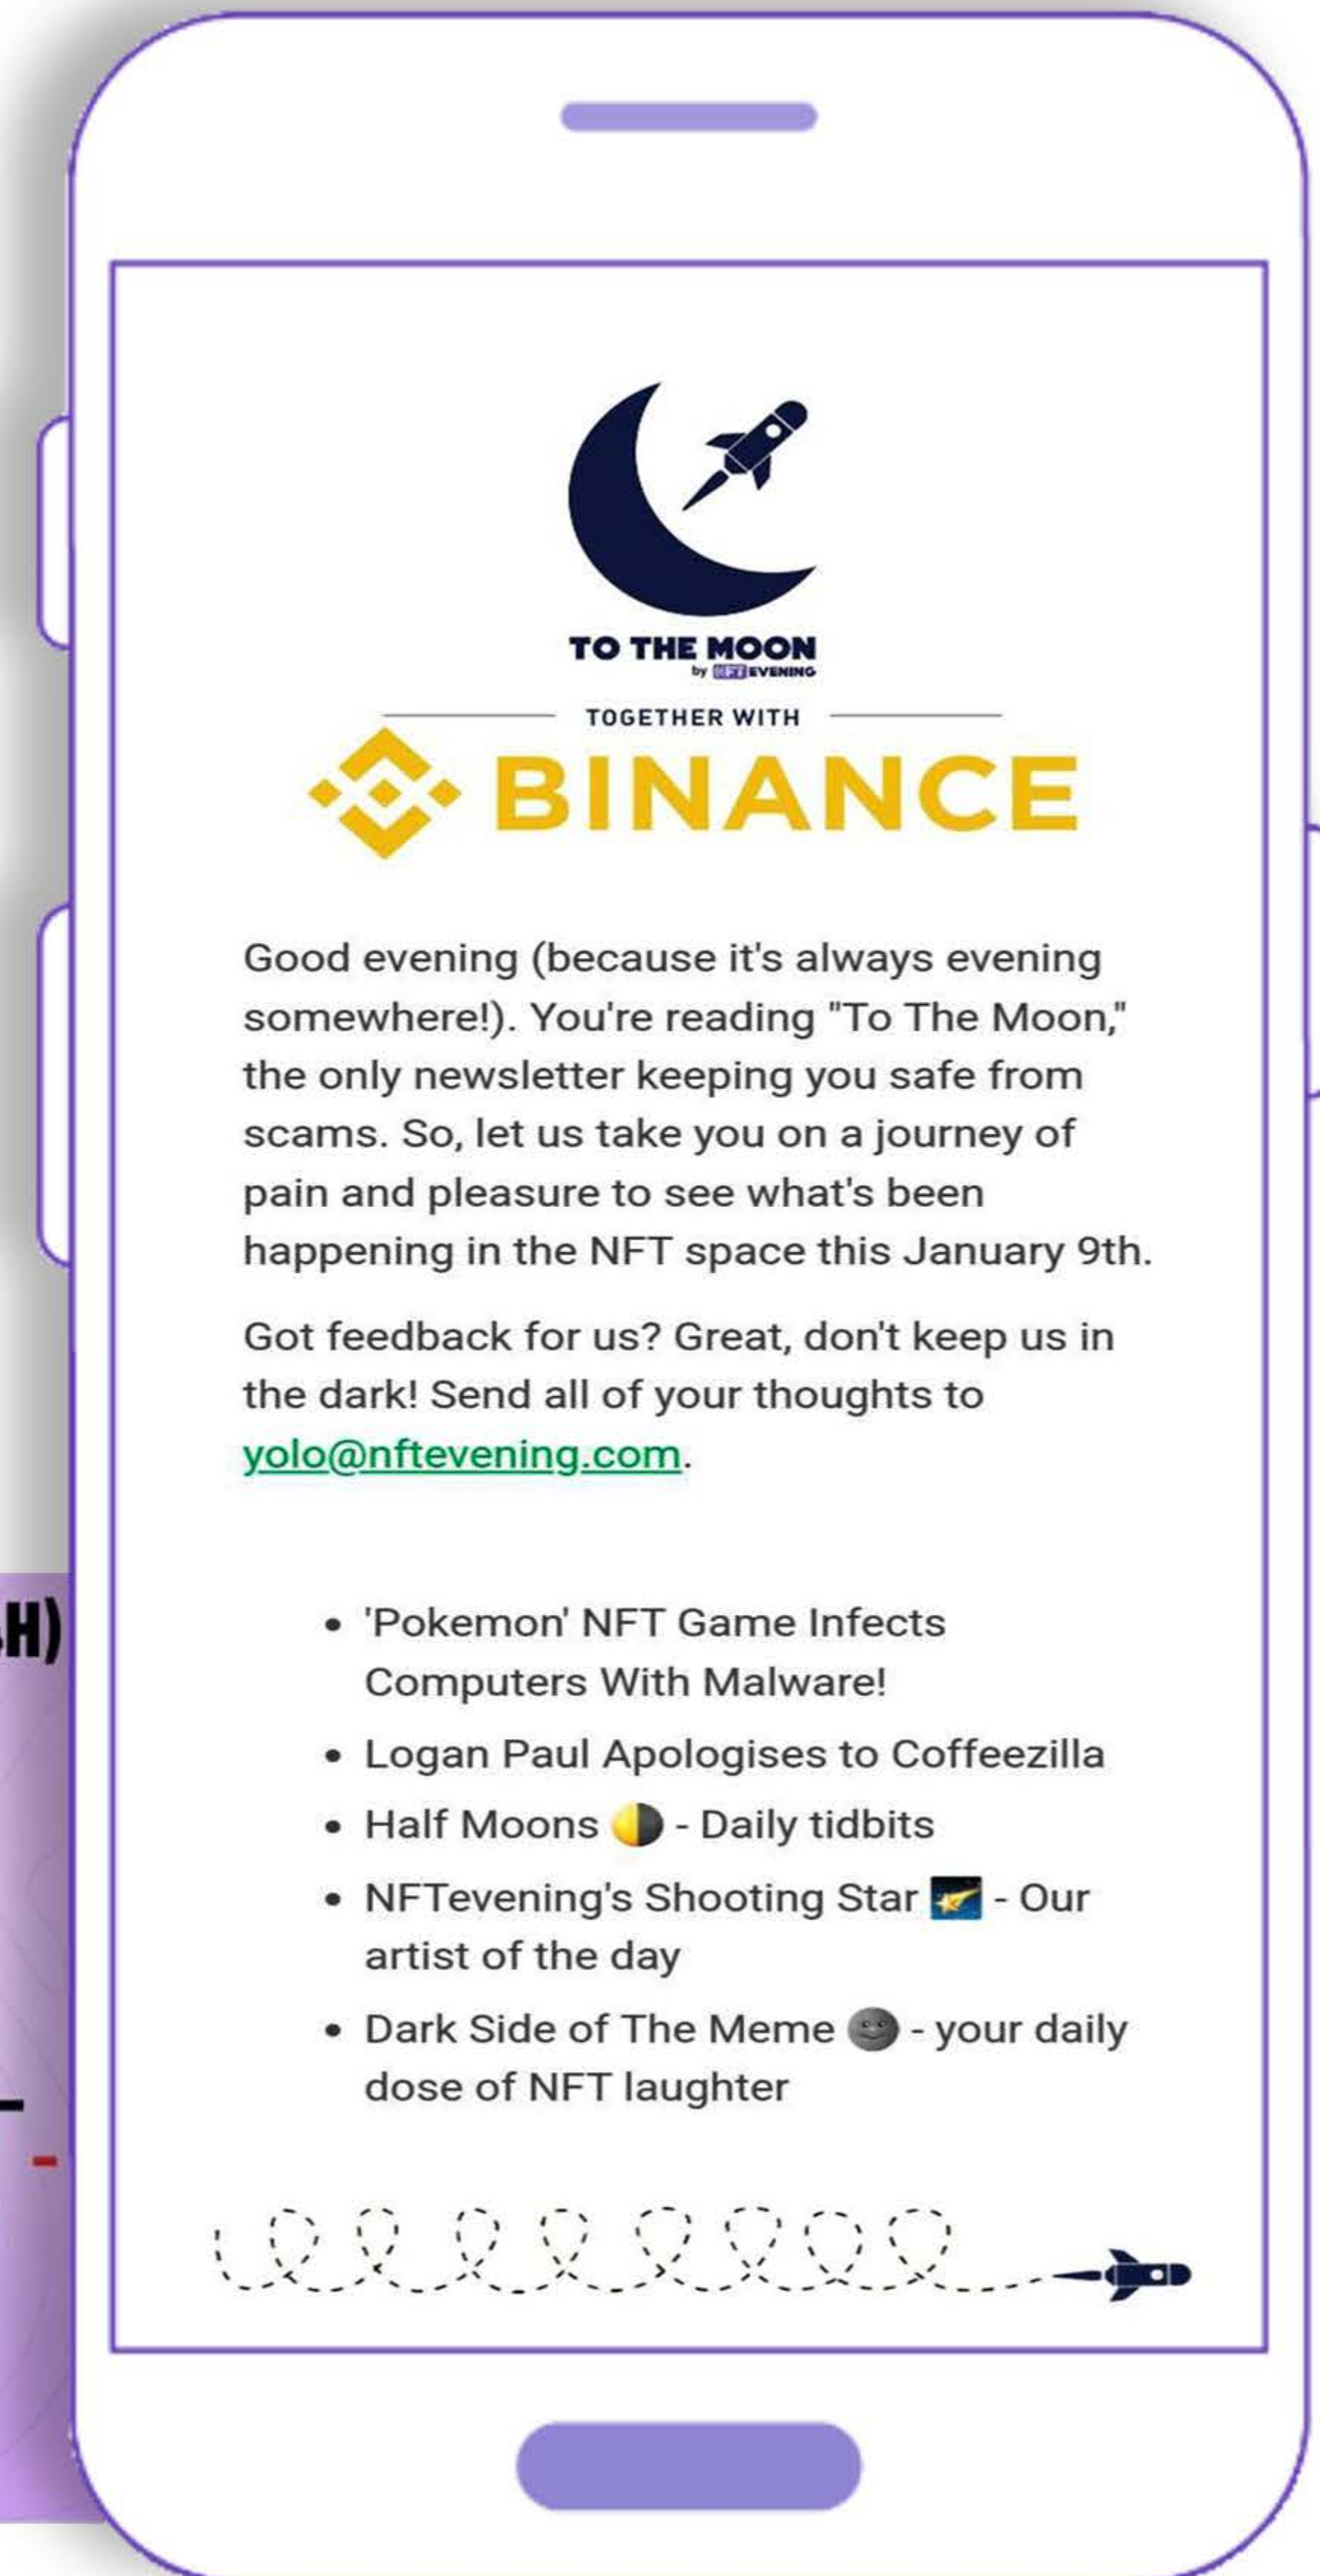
TO THE MOON
by NFT EVENING

TOGETHER WITH

BINANCE

Good evening (because it's always evening somewhere!). You're reading "To The Moon," the only newsletter keeping you safe from scams. So, let us take you on a journey of pain and pleasure to see what's been happening in the NFT space this January 9th.

Got feedback for us? Great, don't keep us in the dark! Send all of your thoughts to yolo@nftevening.com.

- 'Pokemon' NFT Game Infects Computers With Malware!
- Logan Paul Apologises to Coffeezilla
- Half Moons 🌓 - Daily tidbits
- NFTevening's Shooting Star 🌠 - Our artist of the day
- Dark Side of The Meme 🌚 - your daily dose of NFT laughter

H)